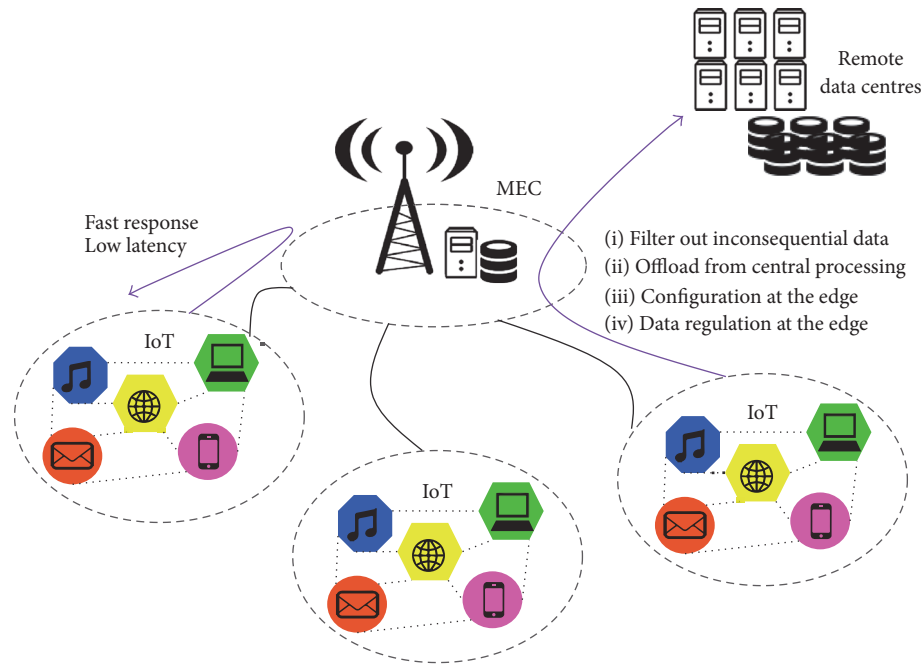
Remote data centres

MEC

Fast response
Low latency

(i) Filter out inconsequential data
(ii) Offload from central processing
(iii) Configuration at the edge
(iv) Data regulation at the edge

IoT

IoT

IoT